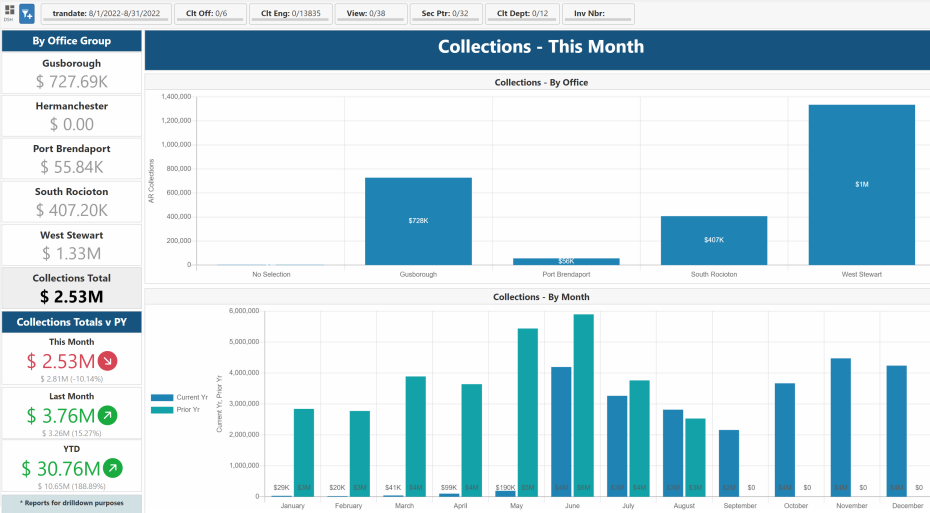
DSH

trandate: 8/1/2022-8/31/2022 | Clt Off: 0/6 | Clt Eng: 0/13835 | View: 0/38 | Sec Ptr: 0/32 | Clt Dept: 0/12 | Inv Nbr:

By Office Group

Gusborough
$ 727.69K

Hermanchester
$ 0.00

Port Brendaport
$ 55.84K

South Rocioton
$ 407.20K

West Stewart
$ 1.33M

Collections Total
$ 2.53M

Collections Totals v PY

This Month
$ 2.53M
$ 2.81M (-10.14%)

Last Month
$ 3.76M
$ 3.26M (15.27%)

YTD
$ 30.76M
$ 10.65M (188.89%)

* Reports for drilldown purposes

Collections - This Month

Collections - By Office

1,400,000
1,200,000
1,000,000
800,000
600,000
400,000
200,000
0

AR Collections

$728K
$56K
$407K
$1M

No Selection
Gusborough
Port Brendaport
South Rocioton
West Stewart

Collections - By Month

6,000,000
5,000,000
4,000,000
3,000,000
2,000,000
1,000,000
0

Current Yr, Prior Yr

Current Yr
Prior Yr

$29K $3M
$20K $3M
$41K $4M
$99K $4M
$190K $5M
$4M $6M
$3M $4M
$3M $3M
$2M $0
$4M $0
$4M $0
$4M $0

January
February
March
April
May
June
July
August
September
October
November
December